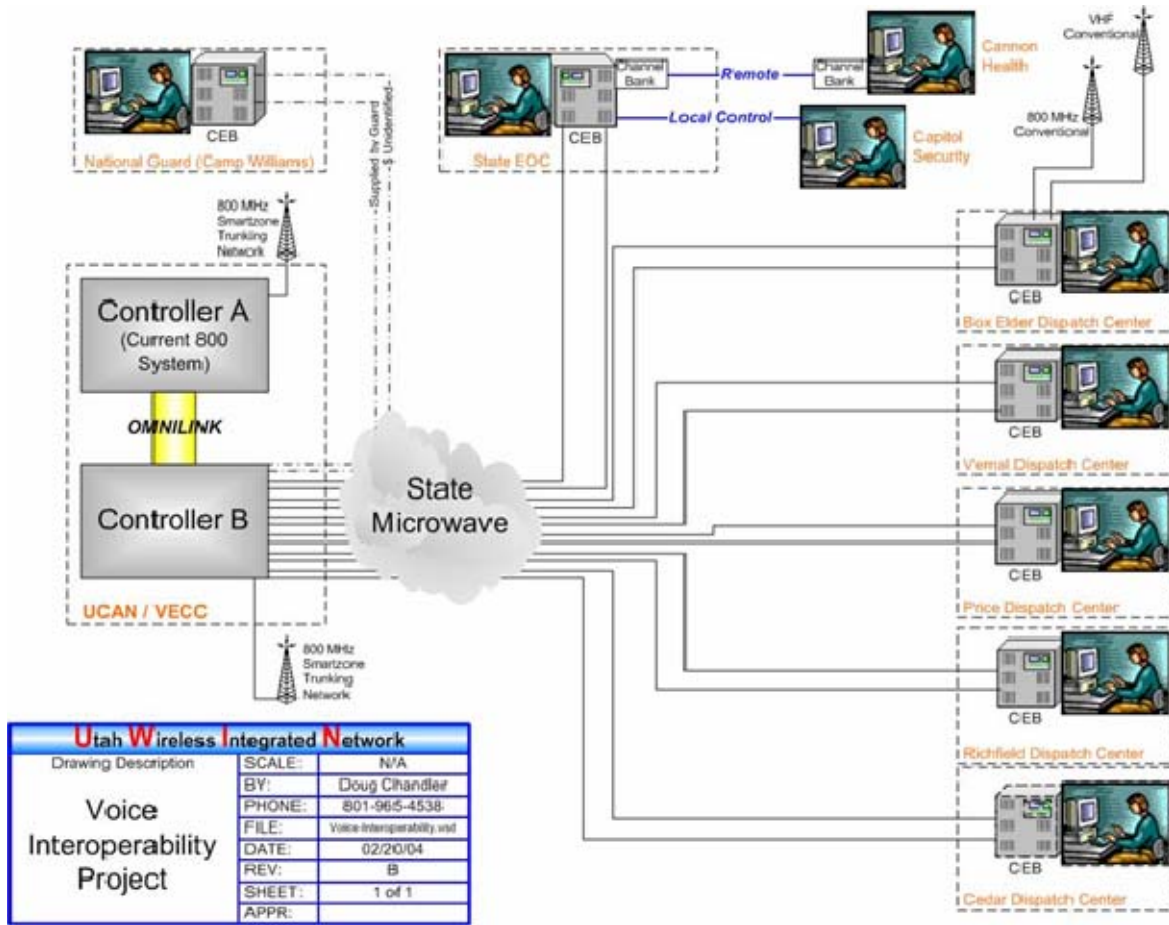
CEB
National Guard (Camp Williams)

Supplied by Guard
$ Unidentified

Channel Bank
Remote
Channel Bank
CEB
State EOC
Local Control

Cannon Health

Capitol Security

VHF Conventional

800 MHz Conventional

800 MHz Smartzone Trunking Network

Controller A
(Current 800 System)

OMNILINK

Controller B

UCAN / VECC

State Microwave

800 MHz Smartzone Trunking Network

CEB
Box Elder Dispatch Center

CEB
Vernal Dispatch Center

CEB
Price Dispatch Center

CEB
Richfield Dispatch Center

CEB
Cedar Dispatch Center

| Utah Wireless Integrated Network | | |
|---|---|---|
| Drawing Description | SCALE: | N/A |
| Voice Interoperability Project | BY: | Doug Chandler |
| | PHONE: | 801-965-4538 |
| | FILE: | Voice-Interoperability.vsd |
| | DATE: | 02/20/04 |
| | REV: | B |
| | SHEET: | 1 of 1 |
| | APPR: | |